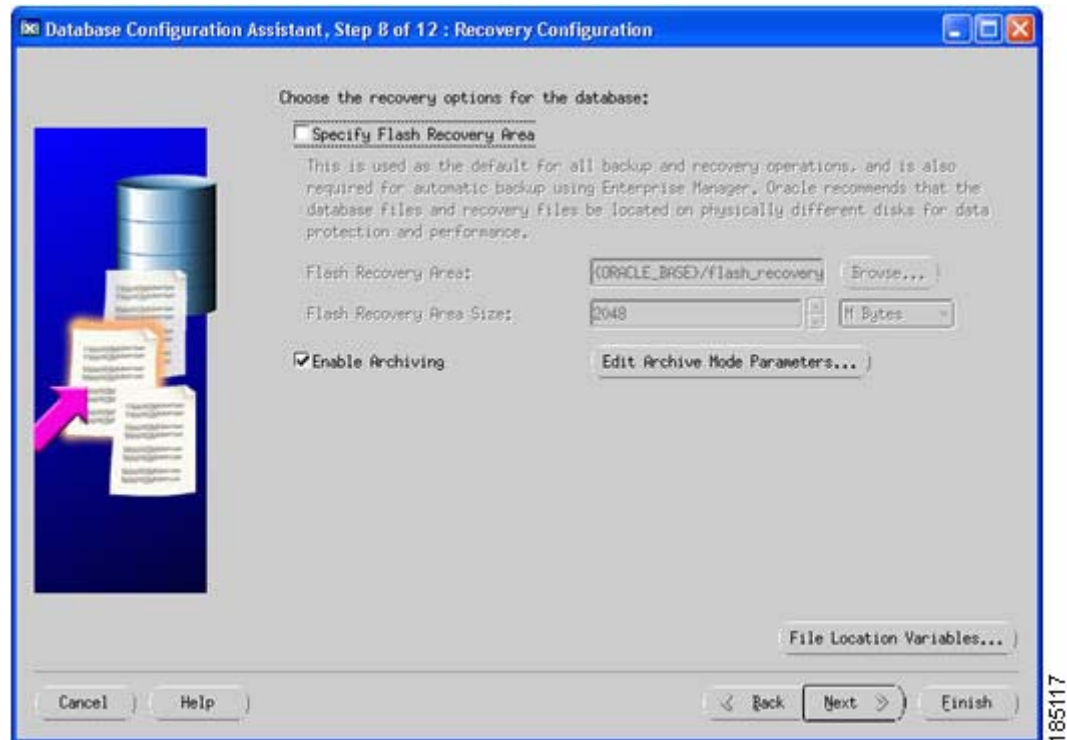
Database Configuration Assistant, Step 8 of 12 : Recovery Configuration

Choose the recovery options for the database:

Specify Flash Recovery Area

This is used as the default for all backup and recovery operations, and is also required for automatic backup using Enterprise Manager. Oracle recommends that the database files and recovery files be located on physically different disks for data protection and performance.

Flash Recovery Area: {ORACLE_BASE}/flash_recovery Browse...

Flash Recovery Area Size: 2048 M Bytes

Enable Archiving

Edit Archive Mode Parameters...

File Location Variables...

Cancel Help

Back Next Finish

185117